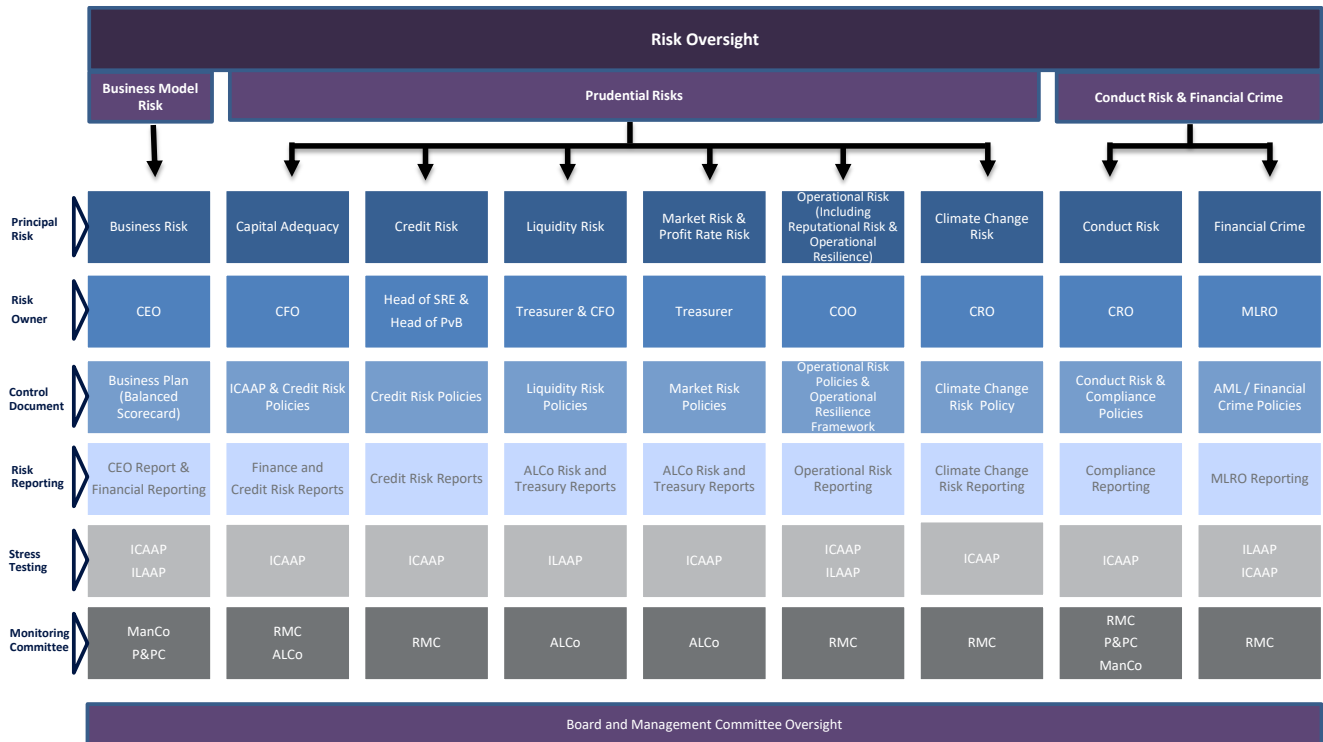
Risk Oversight

Business Model Risk

Prudential Risks

Conduct Risk & Financial Crime

| | | | | | | | | | |
|---|---|---|---|---|---|---|---|---|---|
| Principal Risk | Business Risk | Capital Adequacy | Credit Risk | Liquidity Risk | Market Risk & Profit Rate Risk | Operational Risk (Including Reputational Risk & Operational Resilience) | Climate Change Risk | Conduct Risk | Financial Crime |
| Risk Owner | CEO | CFO | Head of SRE & Head of PvB | Treasurer & CFO | Treasurer | COO | CRO | CRO | MLRO |
| Control Document | Business Plan (Balanced Scorecard) | ICAAP & Credit Risk Policies | Credit Risk Policies | Liquidity Risk Policies | Market Risk Policies | Operational Risk Policies & Operational Resilience Framework | Climate Change Risk Policy | Conduct Risk & Compliance Policies | AML / Financial Crime Policies |
| Risk Reporting | CEO Report & Financial Reporting | Finance and Credit Risk Reports | Credit Risk Reports | ALCo Risk and Treasury Reports | ALCo Risk and Treasury Reports | Operational Risk Reporting | Climate Change Risk Reporting | Compliance Reporting | MLRO Reporting |
| Stress Testing | ICAAP ILAAP | ICAAP | ICAAP | ILAAP | ICAAP | ICAAP ILAAP | ICAAP | ICAAP | ILAAP ICAAP |
| Monitoring Committee | ManCo P&PC | RMC ALCo | RMC | ALCo | ALCo | RMC | RMC | RMC P&PC ManCo | RMC |

Board and Management Committee Oversight